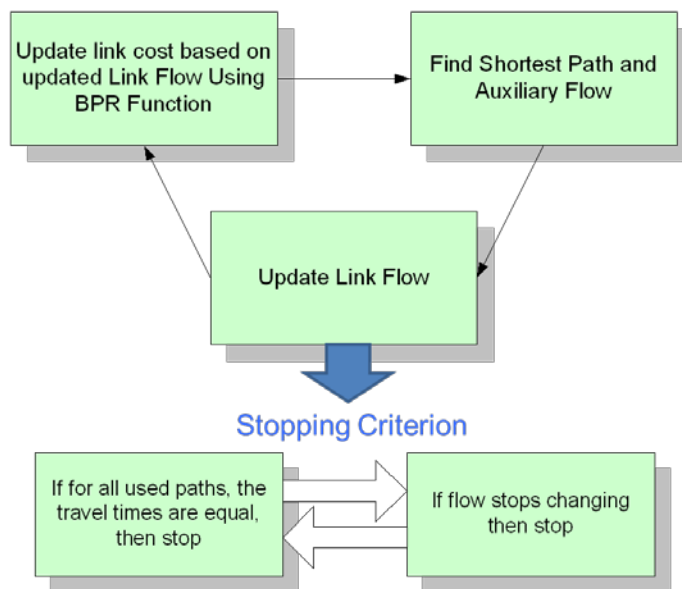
Update link cost based on updated Link Flow Using BPR Function

Find Shortest Path and Auxiliary Flow

Update Link Flow

Stopping Criterion

If for all used paths, the travel times are equal, then stop

If flow stops changing then stop